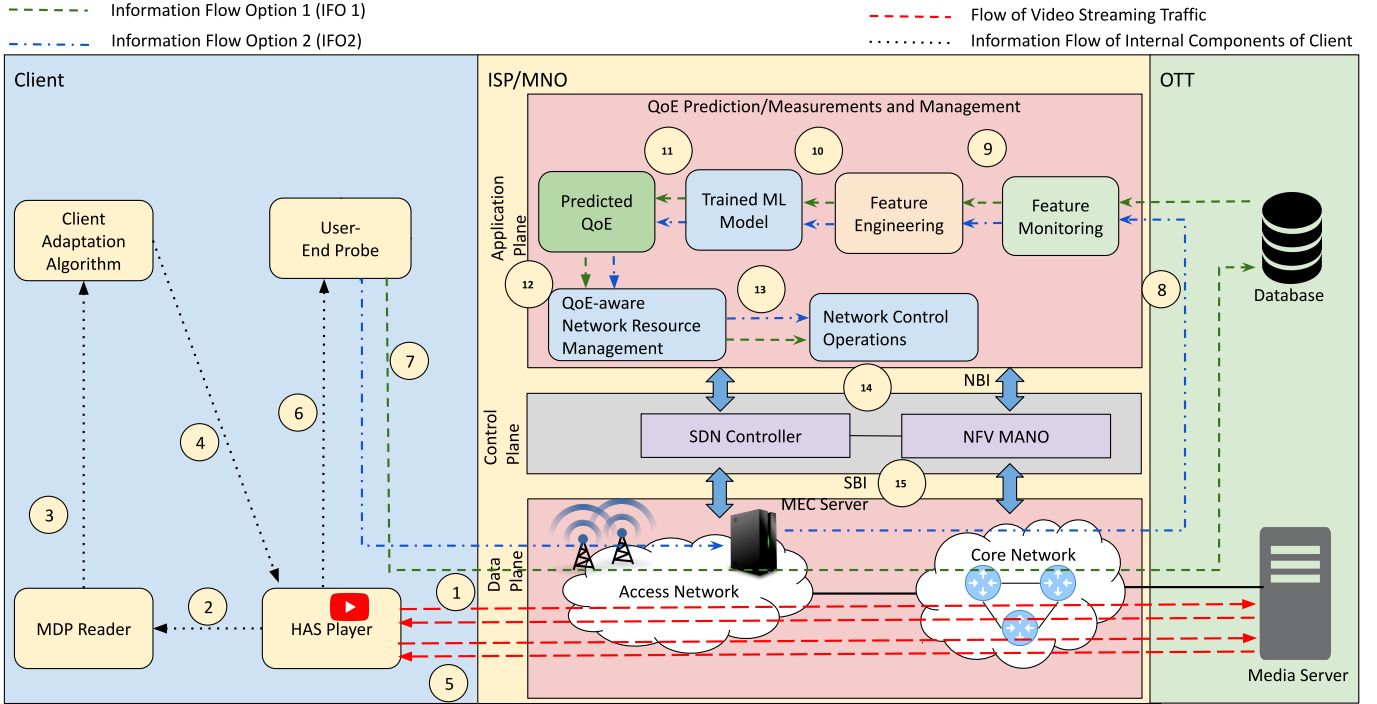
Information Flow Option 1 (IFO 1)
Information Flow Option 2 (IFO2)
Flow of Video Streaming Traffic
Information Flow of Internal Components of Client

Client
ISP/MNO
OTT

QoE Prediction/Measurements and Management

11
10
9

Application Plane

Predicted QoE
Trained ML Model
Feature Engineering
Feature Monitoring

12
13
8

QoE-aware Network Resource Management
Network Control Operations

Database

Client Adaptation Algorithm
User-End Probe

7
6
4
3

14
NBI

Control Plane

SDN Controller
NFV MANO

SBI
15
MEC Server

Data Plane

Access Network
Core Network

1
2
5

MDP Reader
HAS Player

Media Server